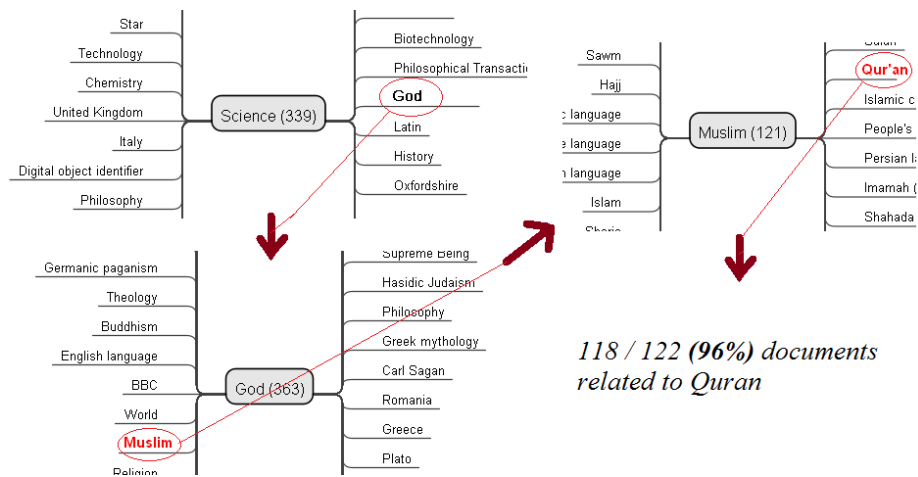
Star

Technology

Chemistry

United Kingdom

Italy

Digital object identifier

Philosophy

Science (339)

Biotechnology

Philosophical Transactic

God

Latin

History

Oxfordshire

Sawm

Hajj

c language

e language

n language

Islam

Muslim (121)

Qur'an

Islamic c

People's

Persian la

Imamah (

Shahada

Germanic paganism

Theology

Buddhism

English language

BBC

World

Muslim

Religion

God (363)

Supreme Being

Hasidic Judaism

Philosophy

Greek mythology

Carl Sagan

Romania

Greece

Plato

118 / 122 **(96%)** documents related to Quran